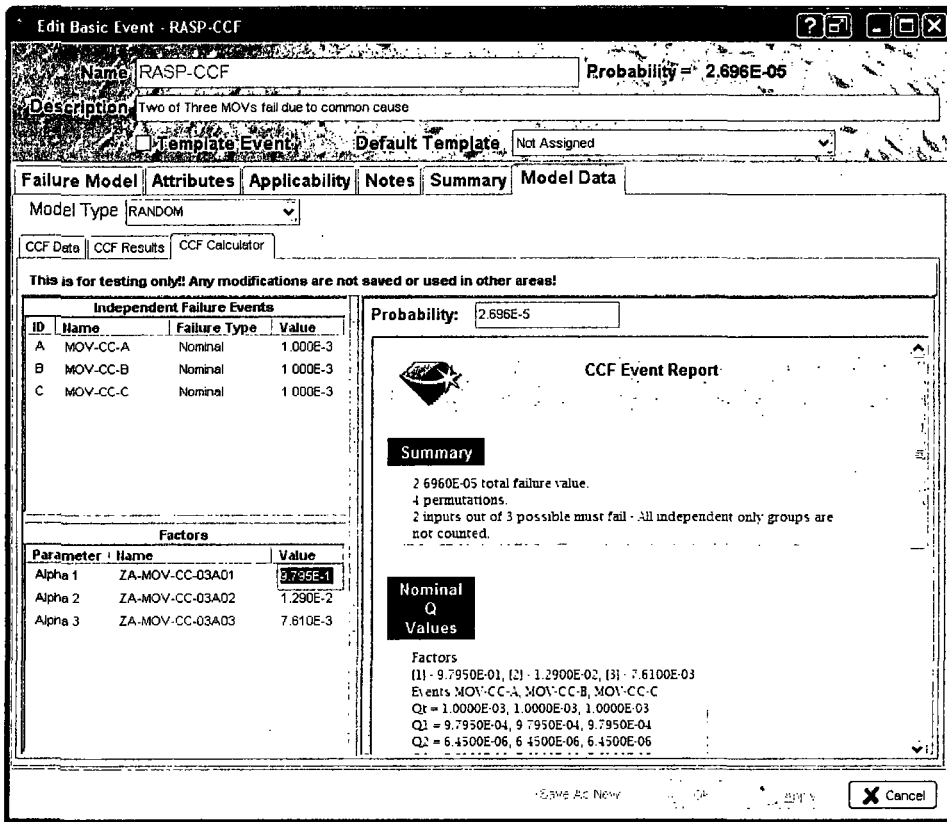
Edit Basic Event - RASP-CCF

Name RASP-CCF
Probability = 2.696E-05
Description Two of Three MOVs fail due to common cause
Template Event
Default Template Not Assigned

Failure Model | Attributes | Applicability | Notes | Summary | Model Data

Model Type RANDOM

CCF Data | CCF Results | CCF Calculator

This is for testing only!! Any modifications are not saved or used in other areas!

Independent Failure Events

| ID | Name | Failure Type | Value |
|---|---|---|---|
| A | MOV-CC-A | Nominal | 1.000E-3 |
| B | MOV-CC-B | Nominal | 1.000E-3 |
| C | MOV-CC-C | Nominal | 1.000E-3 |

Factors

| Parameter | Name | Value |
|---|---|---|
| Alpha 1 | ZA-MOV-CC-03A01 | 9.795E-1 |
| Alpha 2 | ZA-MOV-CC-03A02 | 1.290E-2 |
| Alpha 3 | ZA-MOV-CC-03A03 | 7.610E-3 |

Probability: 2.696E-5

CCF Event Report

Summary

2.6960E-05 total failure value.
4 permutations.
2 inputs out of 3 possible must fail - All independent only groups are not counted.

Nominal Q Values

Factors
[1] - 9.7950E-01, [2] - 1.2900E-02, [3] - 7.6100E-03
Events MOV-CC-A, MOV-CC-B, MOV-CC-C
Qt = 1.0000E-03, 1.0000E-03, 1.0000E-03
Q1 = 9.7950E-04, 9.7950E-04, 9.7950E-04
Q2 = 6.4500E-06, 6.4500E-06, 6.4500E-06

Save As New   OK   Apply   Cancel